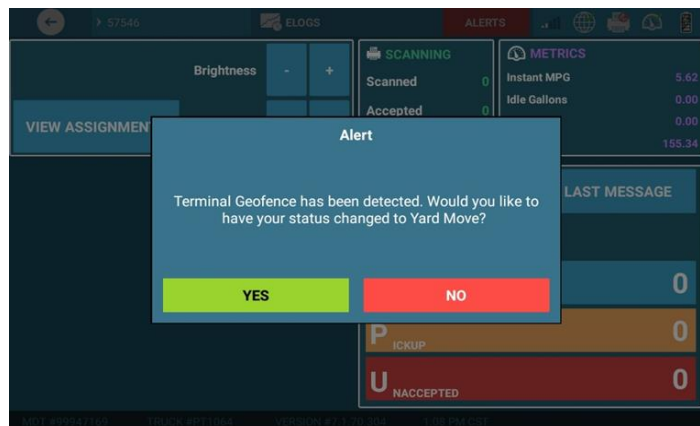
57546
ELOGS
ALERTS

Brightness
-
+

VIEW ASSIGNMENT

SCANNING
Scanned 0
Accepted 0

METRICS
Instant MPG 5.62
Idle Gallons 0.00
0.00
155.34

LAST MESSAGE

0
P ICKUP 0
U NACCEPTED 0

Alert

Terminal Geofence has been detected. Would you like to have your status changed to Yard Move?

YES
NO

MDT #99947169 TRUCK #RT1064 VERSION #:21.70.304 1:08 PM CST